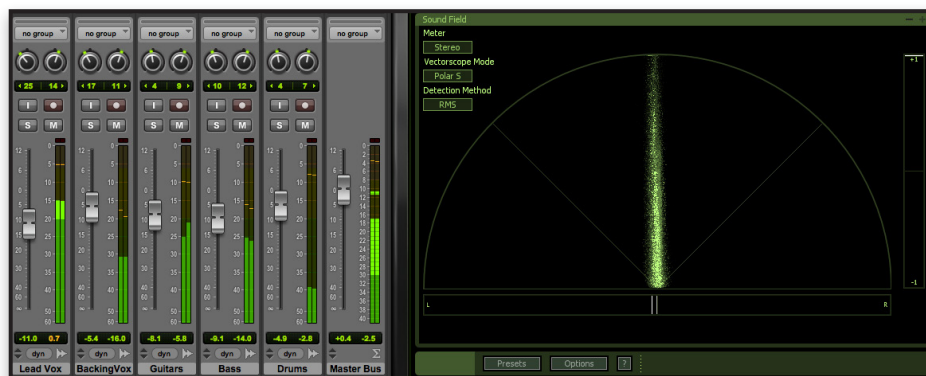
no group
no group
no group
no group
no group
no group

25 14
17 11
4 9
10 12
4 7

I S M
I S M
I S M
I S M
I S M
S

-11.0 0.7
-5.4 -16.0
-8.1 -5.8
-9.1 -14.0
-4.9 -2.8
+0.4 -2.5

dyn
dyn
dyn
dyn
dyn

Lead Vox
BackingVox
Guitars
Bass
Drums
Master Bus

Sound Field
Meter
Stereo
Vectorscope Mode
Polar S
Detection Method
RMS

+1
-1
L
R

Presets
Options
?